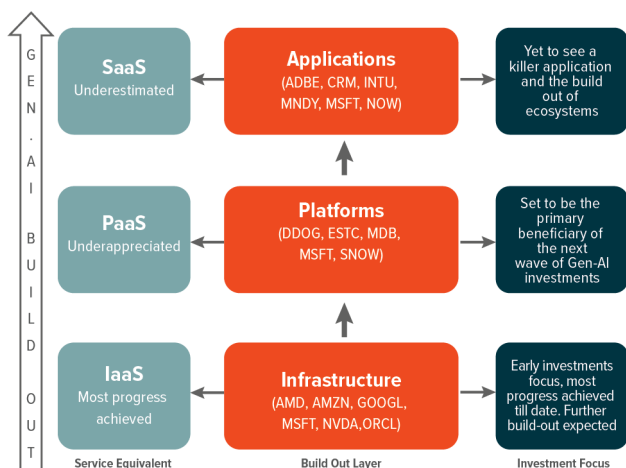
GEN.AI BUILD OUT

SaaS
Underestimated

Applications
(ADBE, CRM, INTU, MNDY, MSFT, NOW)

Yet to see a killer application and the build out of ecosystems

PaaS
Underappreciated

Platforms
(DDOG, ESTC, MDB, MSFT, SNOW)

Set to be the primary beneficiary of the next wave of Gen-AI investments

IaaS
Most progress achieved

Infrastructure
(AMD, AMZN, GOOGL, MSFT, NVDA,ORCL)

Early investments focus, most progress achieved till date. Further build-out expected

Service Equivalent

Build Out Layer

Investment Focus